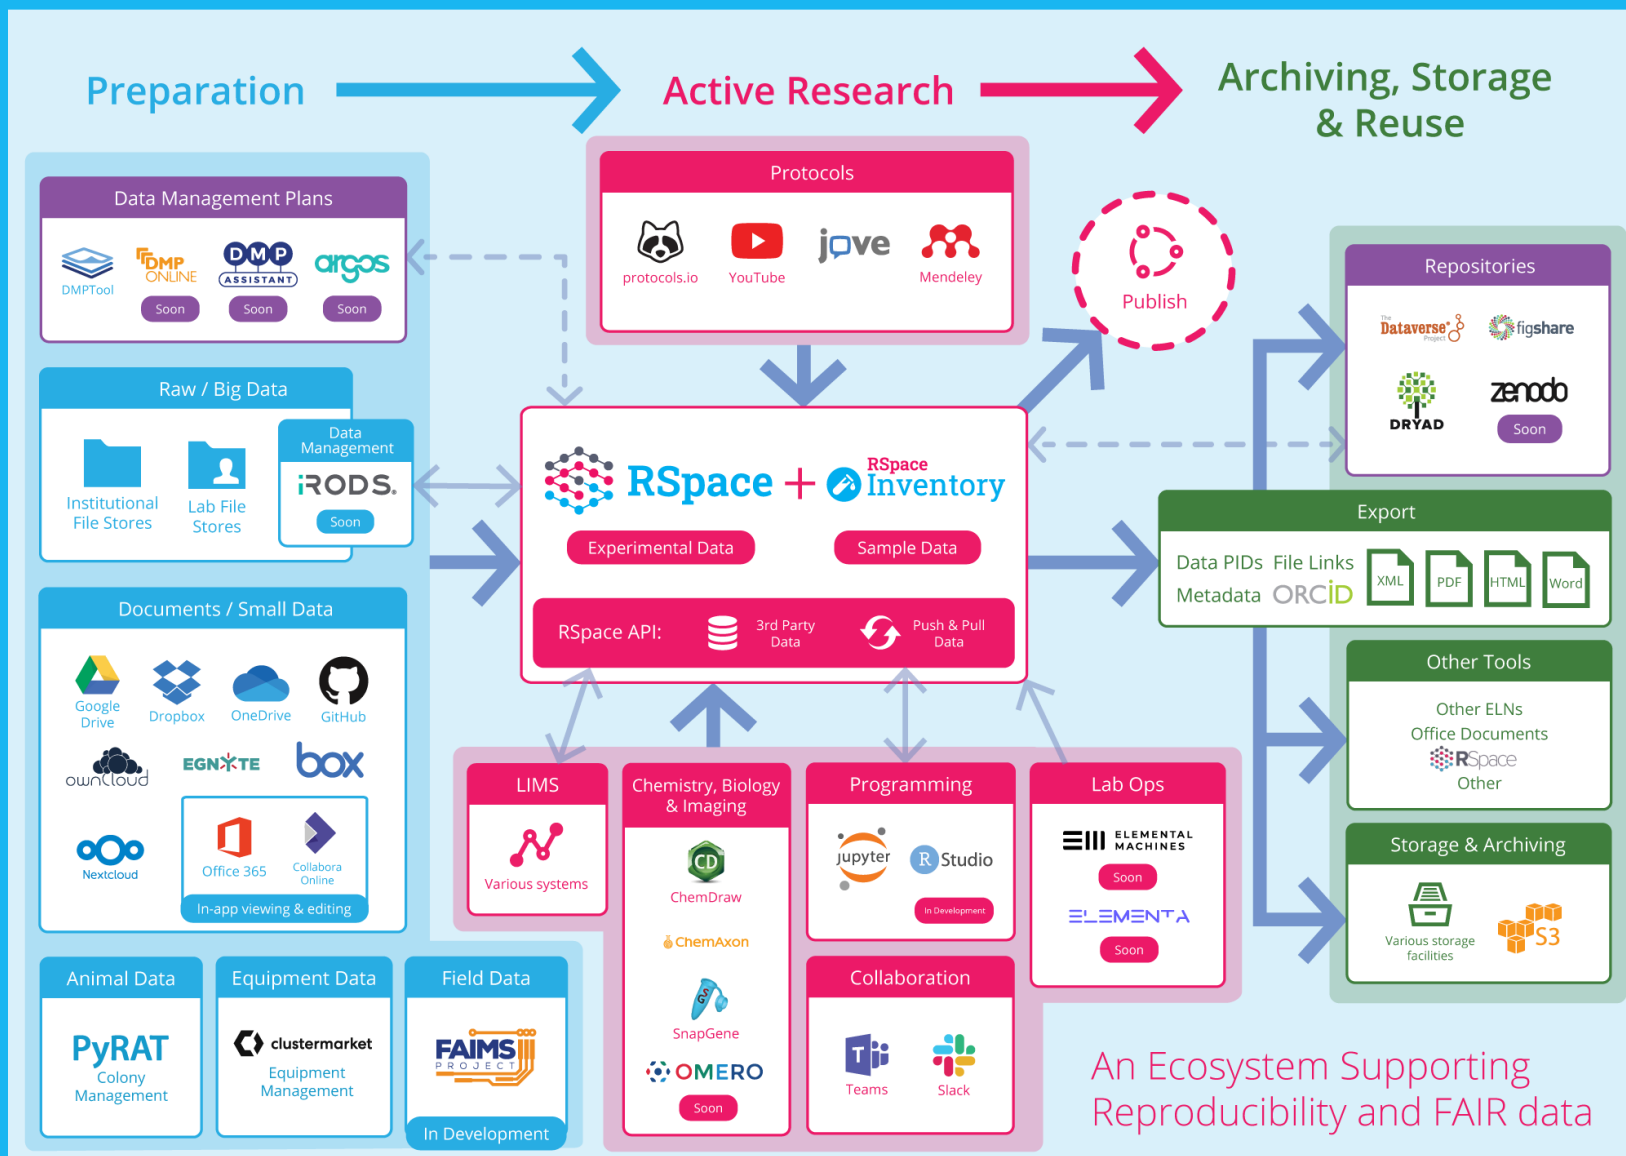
Preparation

Active Research

Archiving, Storage & Reuse

Data Management Plans

DMPTool

DMP ONLINE

Soon

DMP ASSISTANT

Soon

argos

Soon

Raw / Big Data

Institutional File Stores

Lab File Stores

Data Management

iRODS.

Soon

Documents / Small Data

Google Drive

Dropbox

OneDrive

GitHub

owncloud

EGNYTE

box

Nextcloud

Office 365

Collabora Online

In-app viewing & editing

Animal Data

PyRAT

Colony Management

Equipment Data

clustermarket

Equipment Management

Field Data

FAIMS PROJECT

In Development

Protocols

protocols.io

YouTube

jove

Mendeley

Publish

RSpace + RSpace Inventory

Experimental Data

Sample Data

RSpace API:

3rd Party Data

Push & Pull Data

LIMS

Various systems

Chemistry, Biology & Imaging

ChemDraw

ChemAxon

SnapGene

OMERO

Soon

Programming

jupyter

RStudio

In Development

Collaboration

Teams

Slack

Lab Ops

ELEMENTAL MACHINES

Soon

ELEMENTA

Soon

Repositories

Dataverse Project

figshare

DRYAD

zenodo

Soon

Export

Data PIDs File Links

Metadata ORCID

XML

PDF

HTML

Word

Other Tools

Other ELNs

Office Documents

RSpace

Other

Storage & Archiving

Various storage facilities

S3

An Ecosystem Supporting Reproducibility and FAIR data